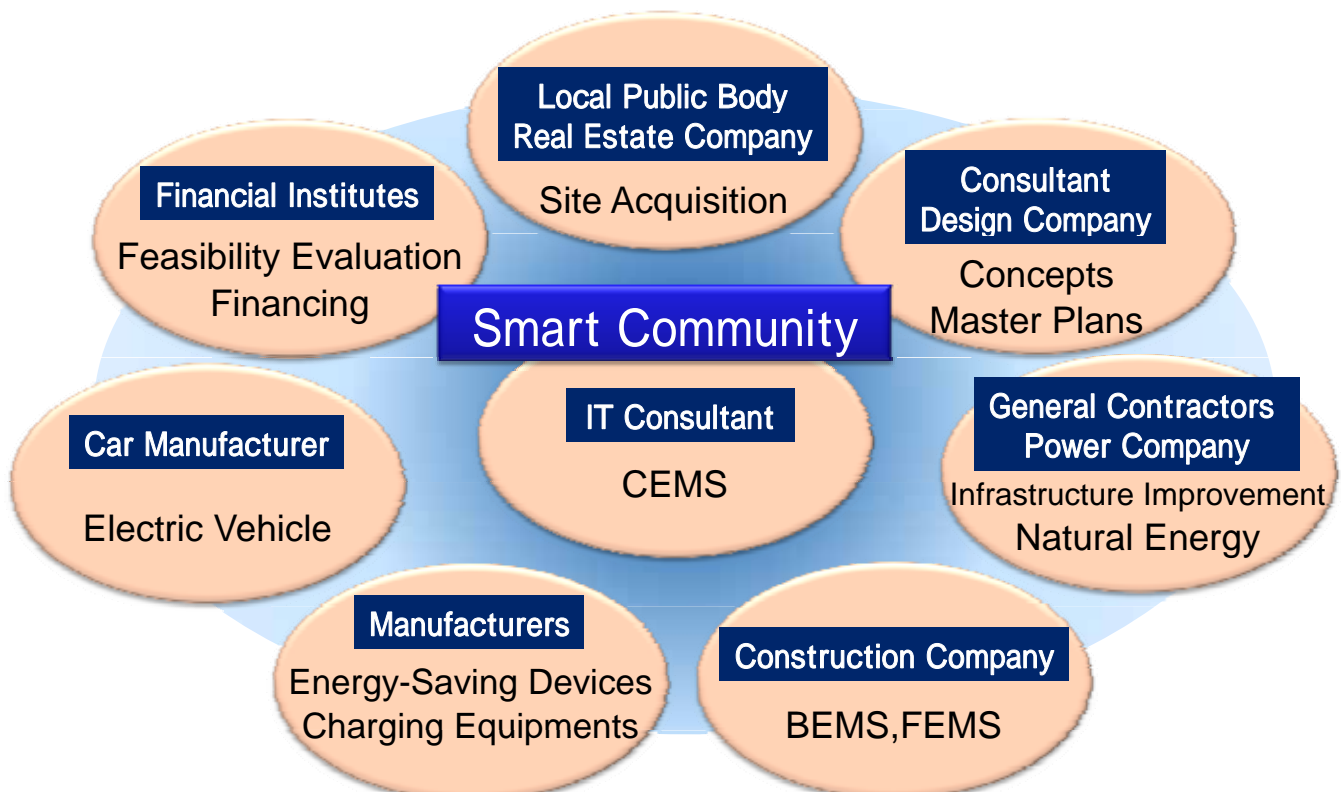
Local Public Body
Real Estate Company

Site Acquisition

Financial Institutes

Feasibility Evaluation
Financing

Consultant
Design Company

Concepts
Master Plans

Smart Community

IT Consultant

CEMS

Car Manufacturer

Electric Vehicle

General Contractors
Power Company

Infrastructure Improvement
Natural Energy

Manufacturers

Energy-Saving Devices
Charging Equipments

Construction Company

BEMS,FEMS